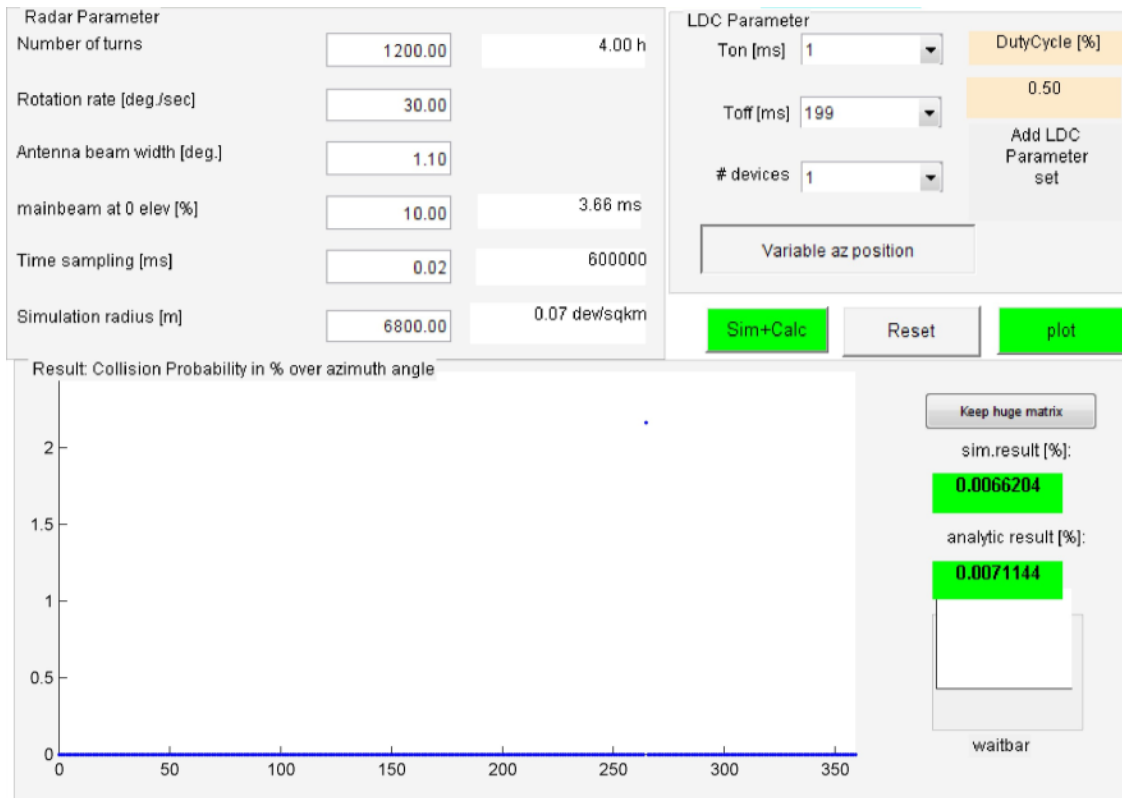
Radar Parameter

Number of turns 1200.00 4.00 h

Rotation rate [deg./sec] 30.00

Antenna beam width [deg.] 1.10

mainbeam at 0 elev [%] 10.00 3.66 ms

Time sampling [ms] 0.02 600000

Simulation radius [m] 6800.00 0.07 dev/sqkm

LDC Parameter

Ton [ms] 1

Toff [ms] 199

# devices 1

DutyCycle [%]

0.50

Add LDC Parameter set

Variable az position

Sim+Calc

Reset

plot

Result: Collision Probability in % over azimuth angle

2

1.5

1

0.5

0

0 50 100 150 200 250 300 350

Keep huge matrix

sim.result [%]:

0.0066204

analytic result [%]:

0.0071144

waitbar